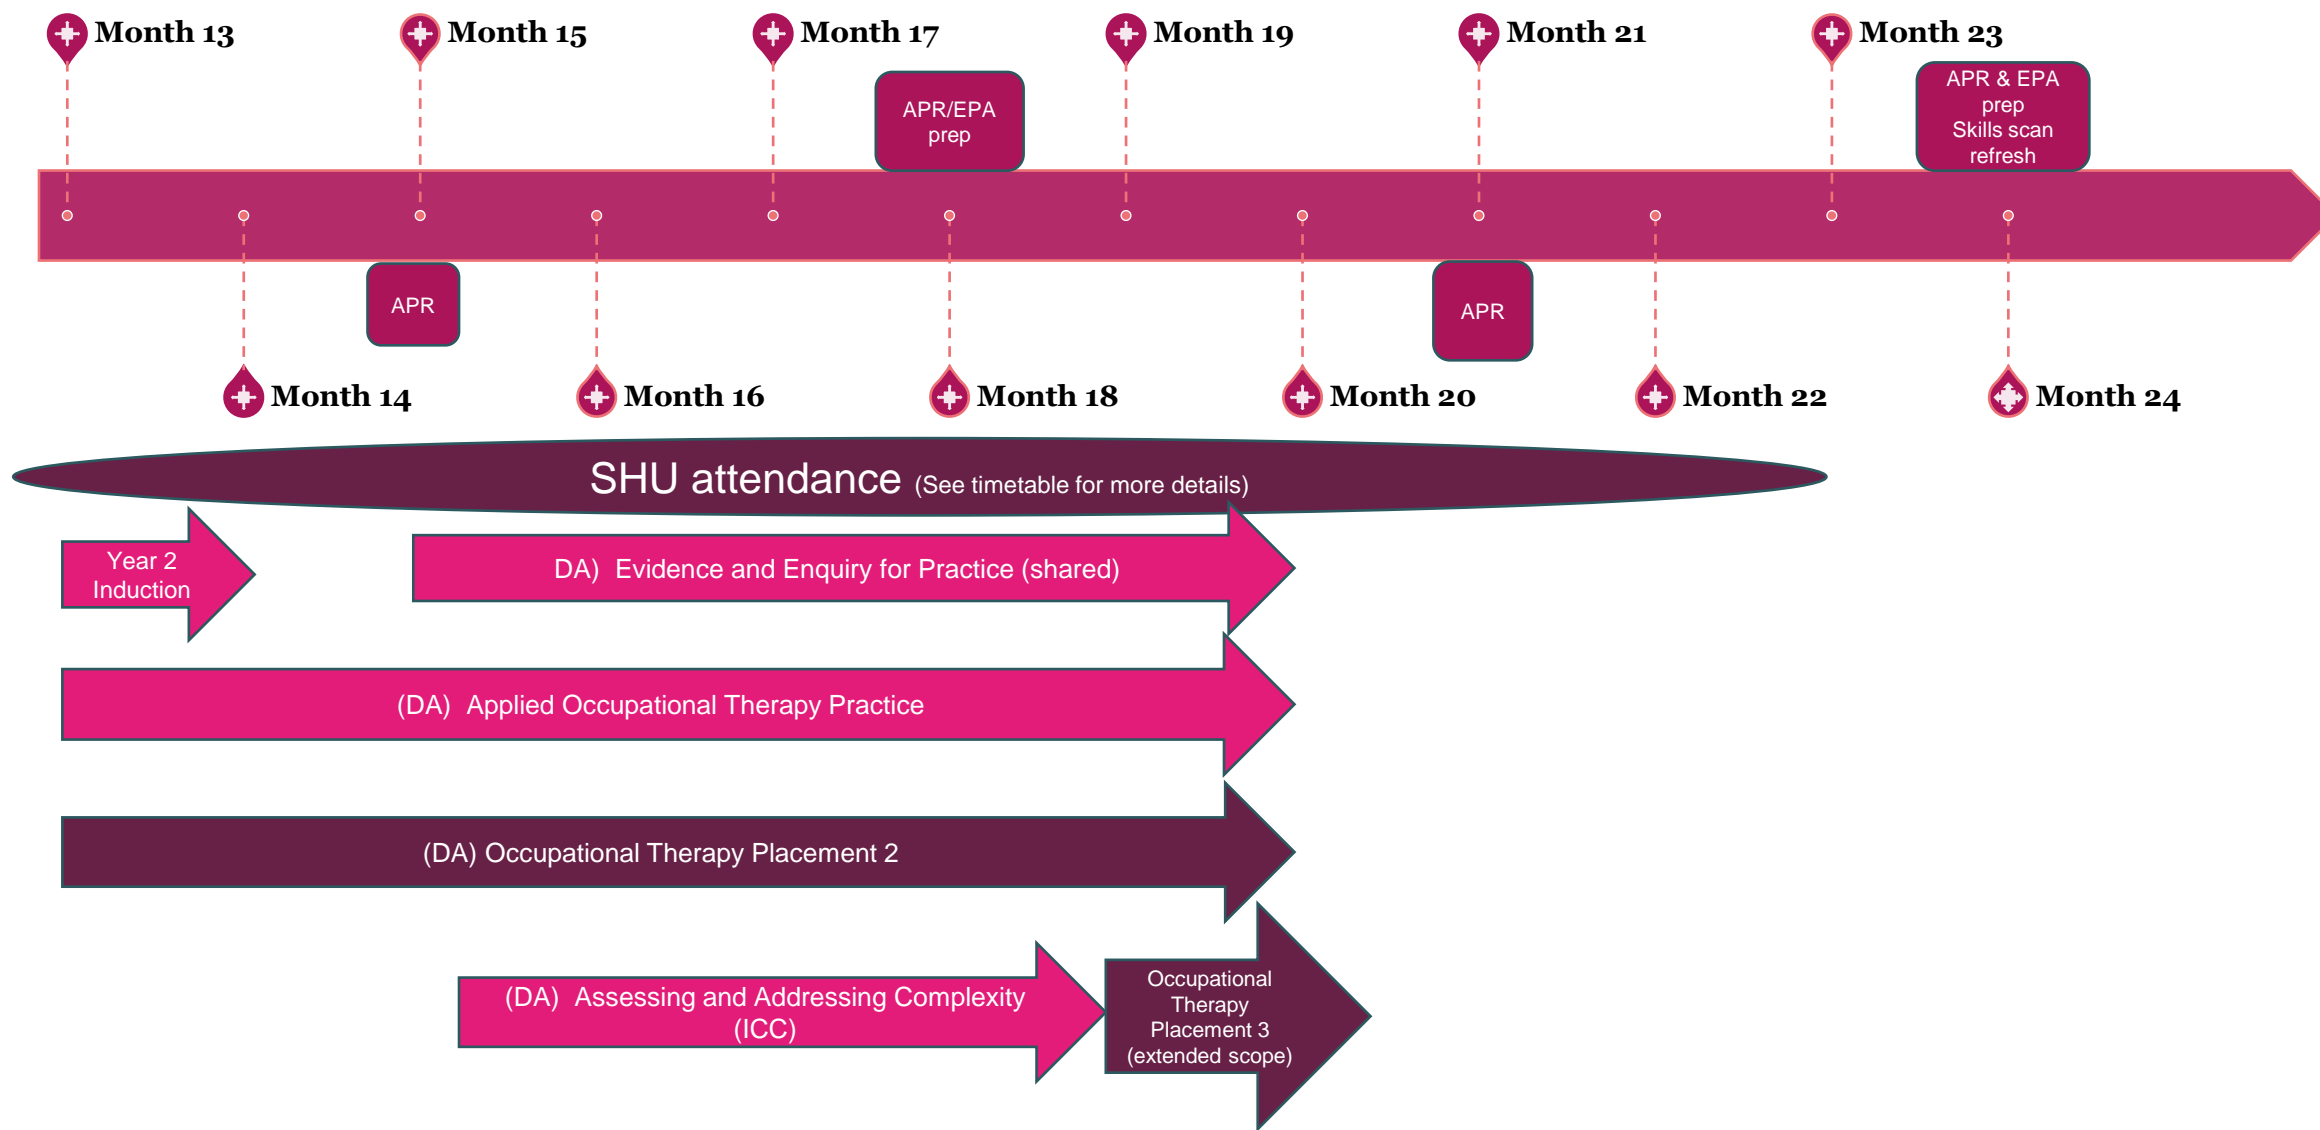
Month 13

Month 15

Month 17

APR/EPA prep

Month 19

Month 21

Month 23

APR & EPA prep
Skills scan refresh

APR

APR

Month 14

Month 16

Month 18

Month 20

Month 22

Month 24

SHU attendance (See timetable for more details)

Year 2 Induction

DA) Evidence and Enquiry for Practice (shared)

(DA) Applied Occupational Therapy Practice

(DA) Occupational Therapy Placement 2

(DA) Assessing and Addressing Complexity (ICC)

Occupational Therapy Placement 3 (extended scope)